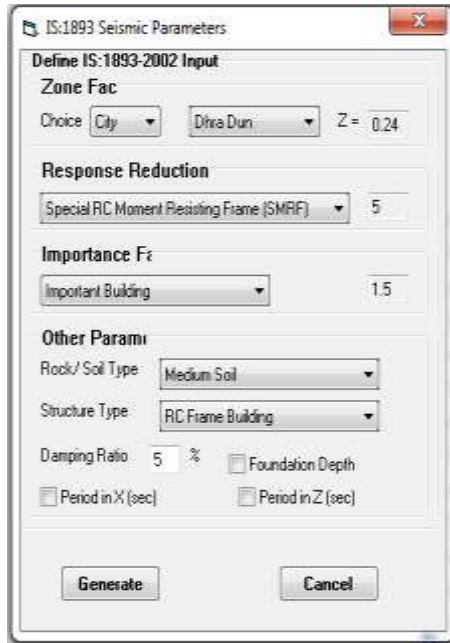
IS:1893 Seismic Parameters

Define IS:1893-2002 Input

Zone Fac

Choice City

Dhra Dun

Z = 0.24

Response Reduction

Special RC Moment Resisting Frame (SMRF)

5

Importance Fa

Important Building

1.5

Other Parame

Rock/ Soil Type Medium Soil

Structure Type RC Frame Building

Damping Ratio 5 %

Foundation Depth

Period in X (sec)

Period in Z (sec)

Generate

Cancel